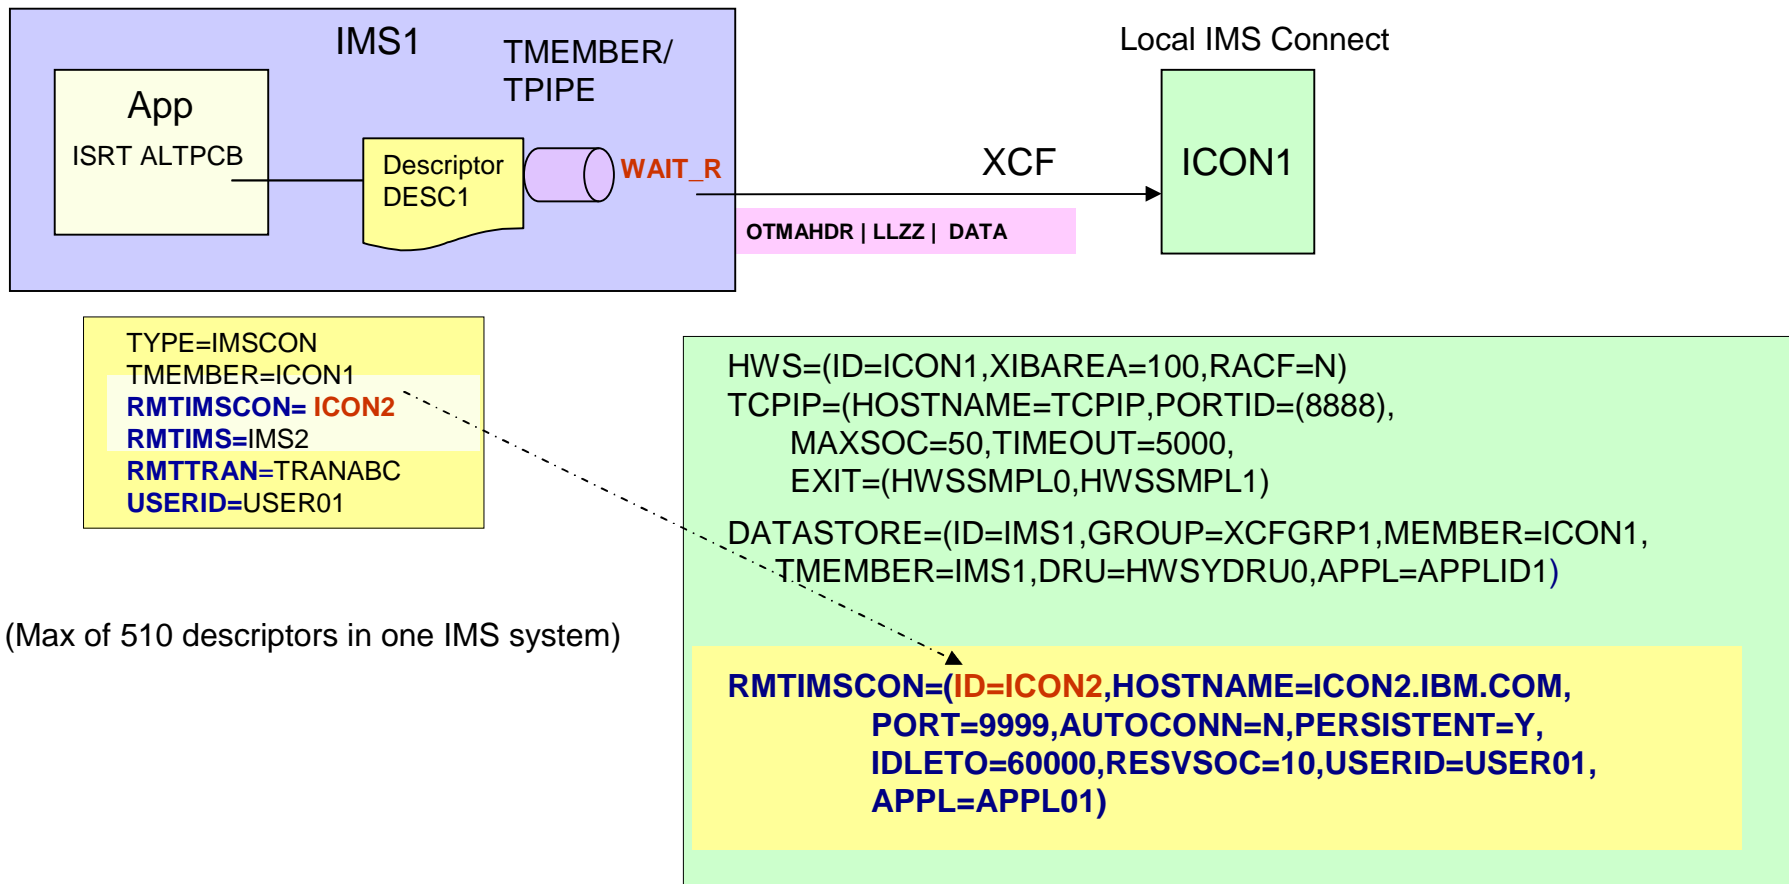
IMS1

TMEMBER/
TPIPE

App
ISRT ALTPCB

Descriptor
DESC1

WAIT_R

XCF

Local IMS Connect

ICON1

OTMAHDR | LLZZ | DATA

TYPE=IMSCON
TMEMBER=ICON1
RMTIMSCON= ICON2
RMTIMS=IMS2
RMTTRAN=TRANABC
USERID=USER01

(Max of 510 descriptors in one IMS system)

HWS=(ID=ICON1,XIBAREA=100,RACF=N)
TCPIP=(HOSTNAME=TCPIP,PORTID=(8888),
MAXSOC=50,TIMEOUT=5000,
EXIT=(HWSSMPL0,HWSSMPL1)

DATASTORE=(ID=IMS1,GROUP=XCFGRP1,MEMBER=ICON1,
TMEMBER=IMS1,DRU=HWSYDRU0,APPL=APPLID1)

RMTIMSCON=(ID=ICON2,HOSTNAME=ICON2.IBM.COM,
PORT=9999,AUTOCONN=N,PERSISTENT=Y,
IDLETO=60000,RESVSOC=10,USERID=USER01,
APPL=APPL01)